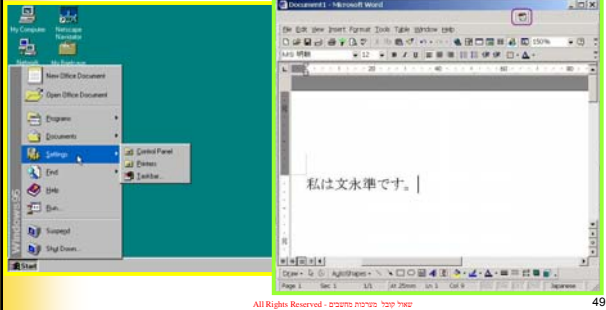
My Computer
Netscape Navigator
Network
My Briefcase
New Office Document
Open Office Document
Programs
Documents
Settings
Control Panel
Printers
Taskbar...
Find
Help
Run...
Suspend
Shut Down...
Windows95
Start

Document1 - Microsoft Word
File Edit View Insert Format Tools Table Window Help
150%
12
私は文永準です。
Draw
AutoShapes
Page 1 Sec 1 1/1 At 25mm Ln 1 Col 9 Japanese

All Rights Reserved - שאול שגל, מערכות מחשבים
49